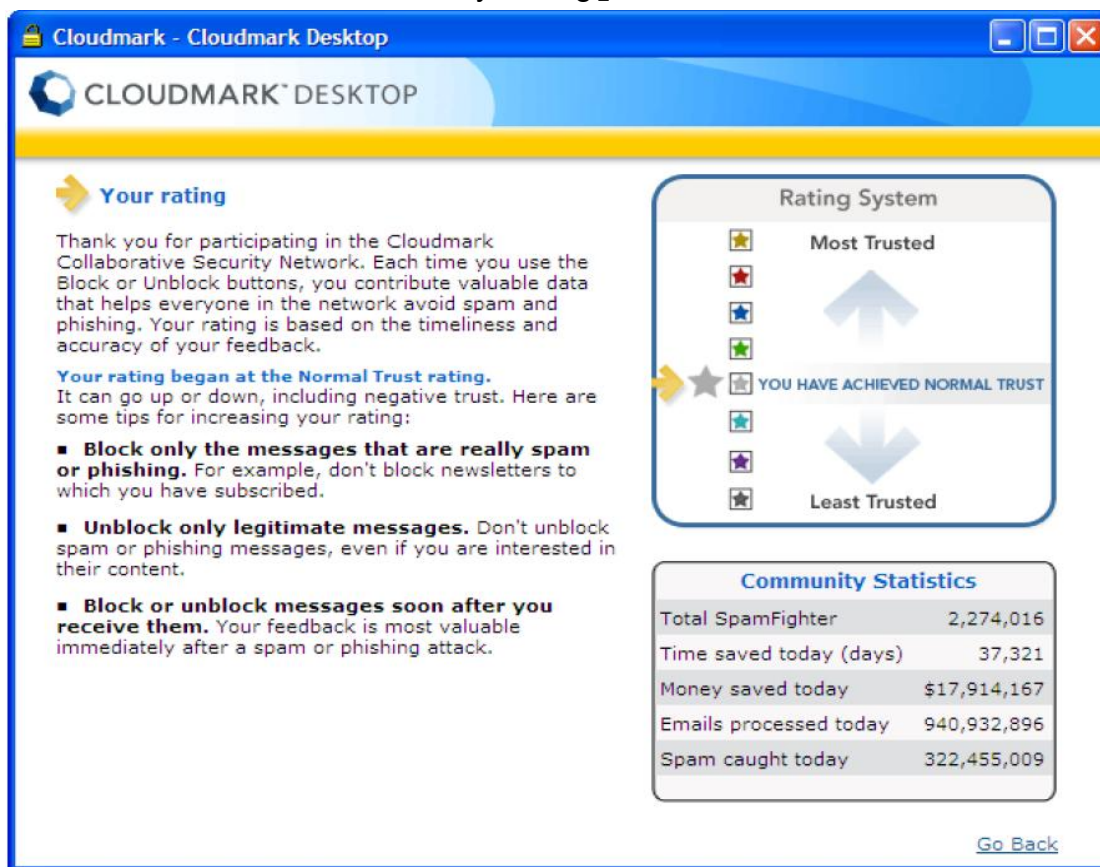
Cloudmark - Cloudmark Desktop

CLOUDMARK™ DESKTOP

Your rating

Thank you for participating in the Cloudmark Collaborative Security Network. Each time you use the Block or Unblock buttons, you contribute valuable data that helps everyone in the network avoid spam and phishing. Your rating is based on the timeliness and accuracy of your feedback.

Your rating began at the Normal Trust rating.
It can go up or down, including negative trust. Here are some tips for increasing your rating:

▪ Block only the messages that are really spam or phishing. For example, don't block newsletters to which you have subscribed.

▪ Unblock only legitimate messages. Don't unblock spam or phishing messages, even if you are interested in their content.

▪ Block or unblock messages soon after you receive them. Your feedback is most valuable immediately after a spam or phishing attack.

Rating System

Most Trusted

YOU HAVE ACHIEVED NORMAL TRUST

Least Trusted

| Community Statistics | |
|---|---|
| Total SpamFighter | 2,274,016 |
| Time saved today (days) | 37,321 |
| Money saved today | $17,914,167 |
| Emails processed today | 940,932,896 |
| Spam caught today | 322,455,009 |

Go Back